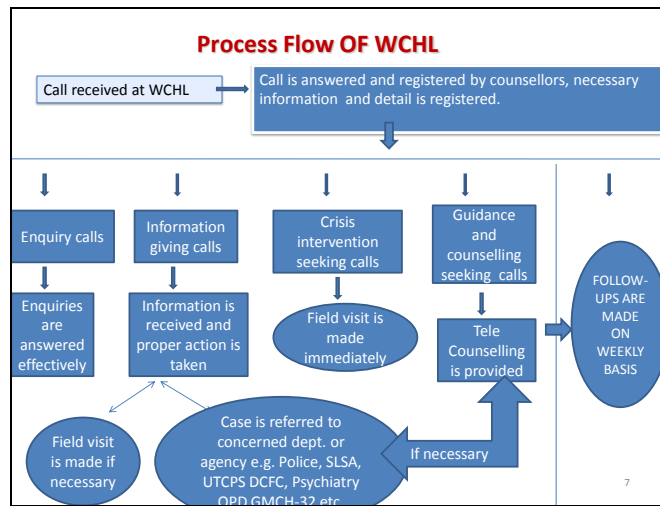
Process Flow OF WCHL

Call received at WCHL

Call is answered and registered by counsellors, necessary information and detail is registered.

Enquiry calls

Enquiries are answered effectively

Information giving calls

Information is received and proper action is taken

Crisis intervention seeking calls

Field visit is made immediately

Guidance and counselling seeking calls

Tele Counselling is provided

FOLLOW-UPS ARE MADE ON WEEKLY BASIS

Field visit is made if necessary

Case is referred to concerned dept. or agency e.g. Police, SLSA, UTCPS DCFC, Psychiatry OPD GMCH-32 etc.

If necessary

7